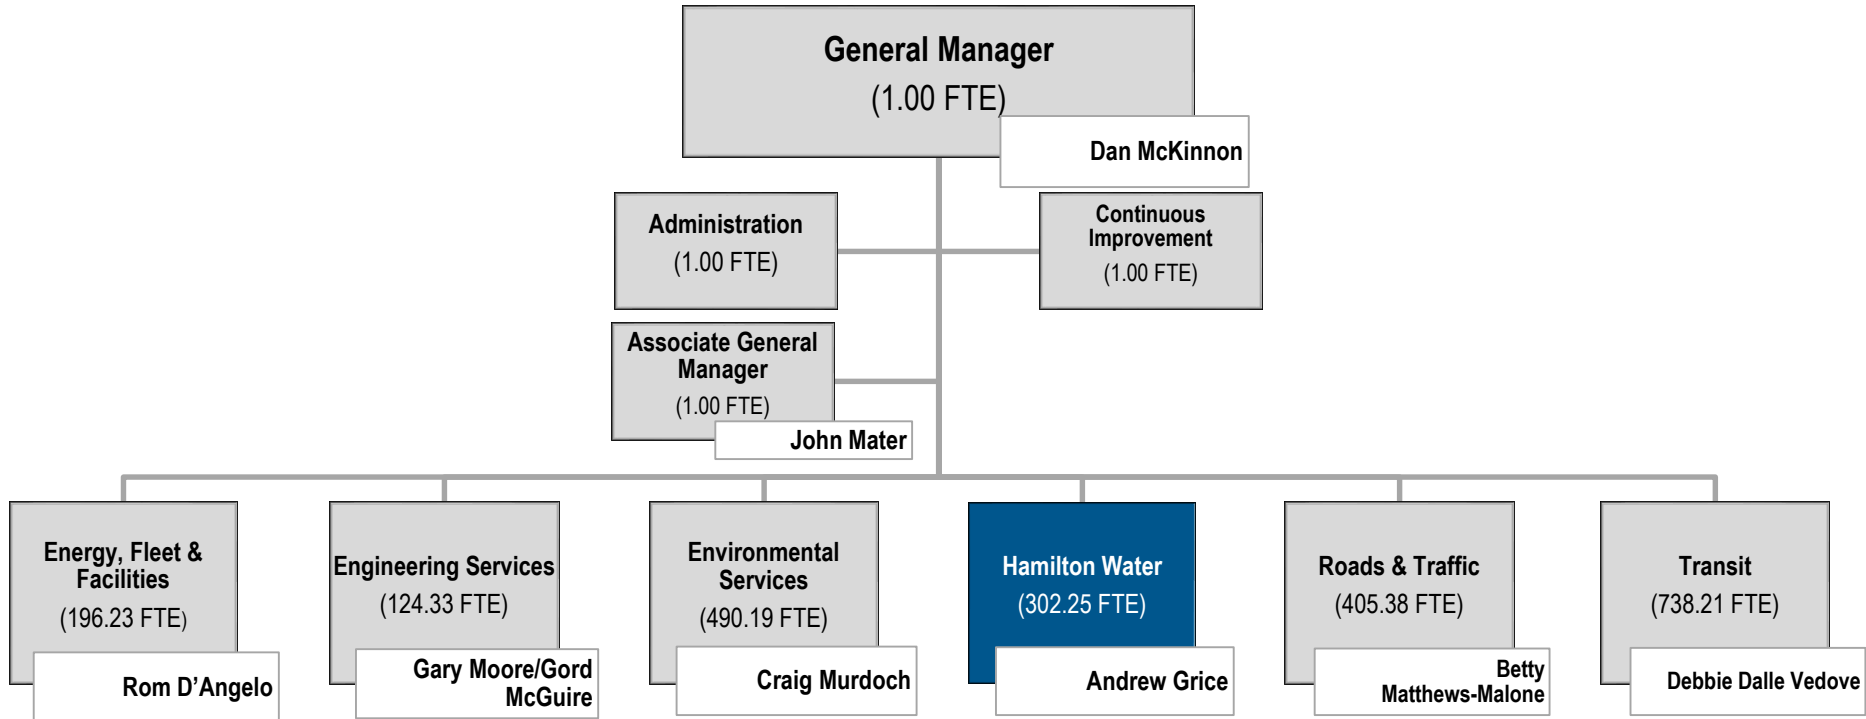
General Manager
(1.00 FTE)
Dan McKinnon

Administration
(1.00 FTE)

Continuous Improvement
(1.00 FTE)

Associate General Manager
(1.00 FTE)
John Mater

Energy, Fleet & Facilities
(196.23 FTE)
Rom D'Angelo

Engineering Services
(124.33 FTE)
Gary Moore/Gord McGuire

Environmental Services
(490.19 FTE)
Craig Murdoch

Hamilton Water
(302.25 FTE)
Andrew Grice

Roads & Traffic
(405.38 FTE)
Betty Matthews-Malone

Transit
(738.21 FTE)
Debbie Dalle Vedove